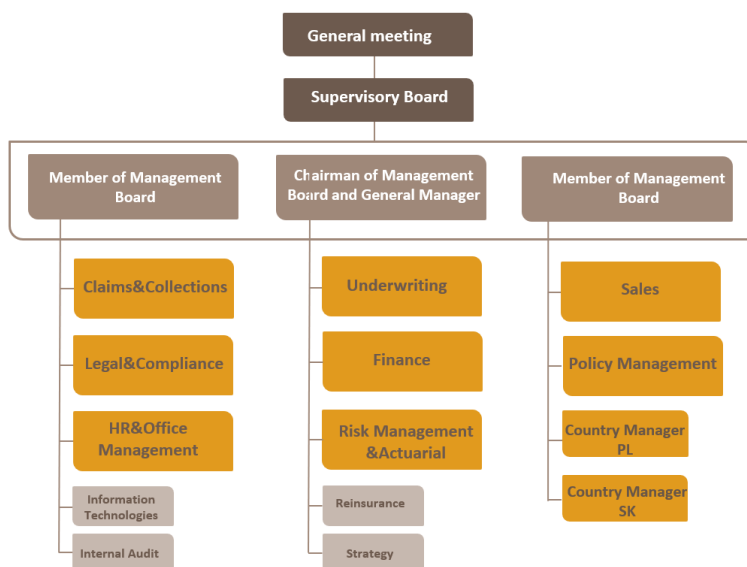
General meeting

Supervisory Board

Member of Management Board

Chairman of Management Board and General Manager

Member of Management Board

Claims&Collections

Legal&Compliance

HR&Office Management

Information Technologies

Internal Audit

Underwriting

Finance

Risk Management &Actuarial

Reinsurance

Strategy

Sales

Policy Management

Country Manager PL

Country Manager SK